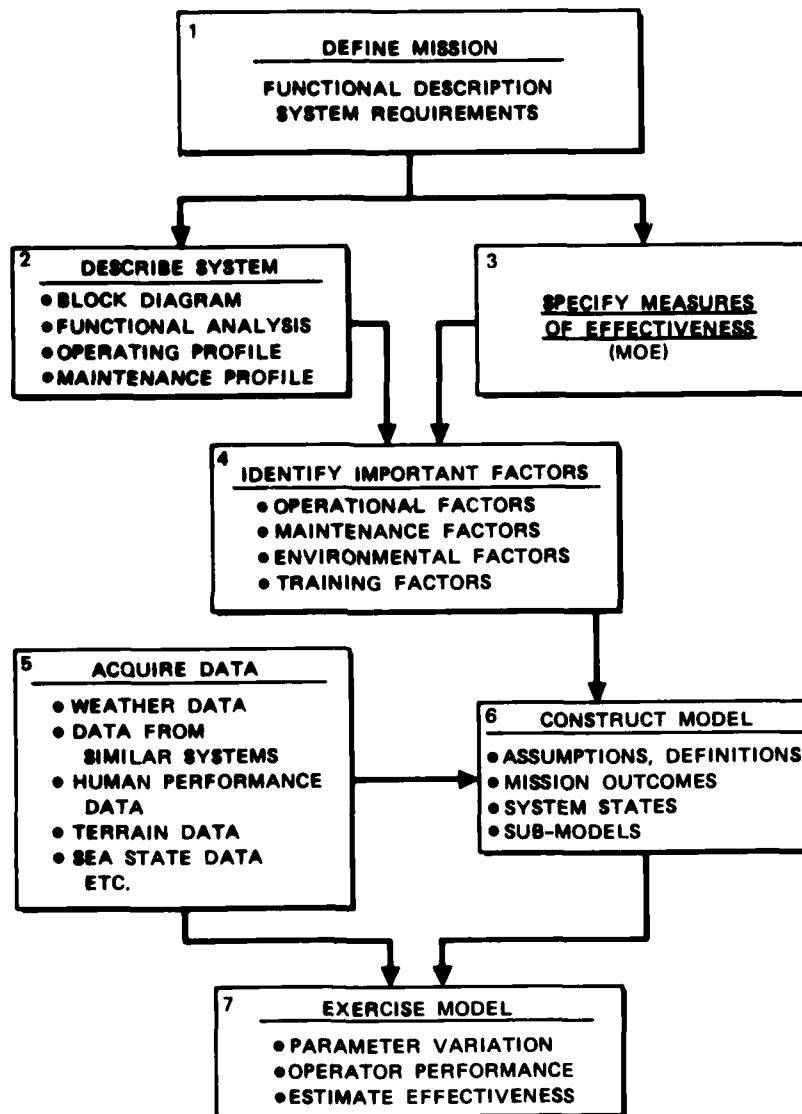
1

DEFINE MISSION

FUNCTIONAL DESCRIPTION
SYSTEM REQUIREMENTS

2

DESCRIBE SYSTEM

● BLOCK DIAGRAM
● FUNCTIONAL ANALYSIS
● OPERATING PROFILE
● MAINTENANCE PROFILE

3

SPECIFY MEASURES OF EFFECTIVENESS
(MOE)

4

IDENTIFY IMPORTANT FACTORS

● OPERATIONAL FACTORS
● MAINTENANCE FACTORS
● ENVIRONMENTAL FACTORS
● TRAINING FACTORS

5

ACQUIRE DATA

● WEATHER DATA
● DATA FROM SIMILAR SYSTEMS
● HUMAN PERFORMANCE DATA
● TERRAIN DATA
● SEA STATE DATA ETC.

6

CONSTRUCT MODEL

● ASSUMPTIONS, DEFINITIONS
● MISSION OUTCOMES
● SYSTEM STATES
● SUB-MODELS

7

EXERCISE MODEL

● PARAMETER VARIATION
● OPERATOR PERFORMANCE
● ESTIMATE EFFECTIVENESS